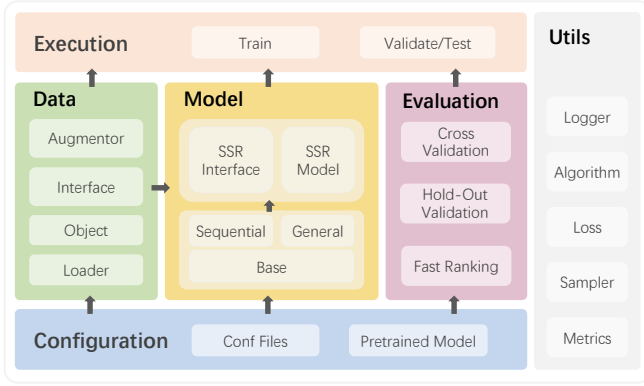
Execution

Train

Validate/Test

Utils

Data

Augmentor

Interface

Object

Loader

Model

SSR Interface

SSR Model

Sequential

General

Base

Evaluation

Cross Validation

Hold-Out Validation

Fast Ranking

Logger

Algorithm

Loss

Sampler

Metrics

Configuration

Conf Files

Pretrained Model